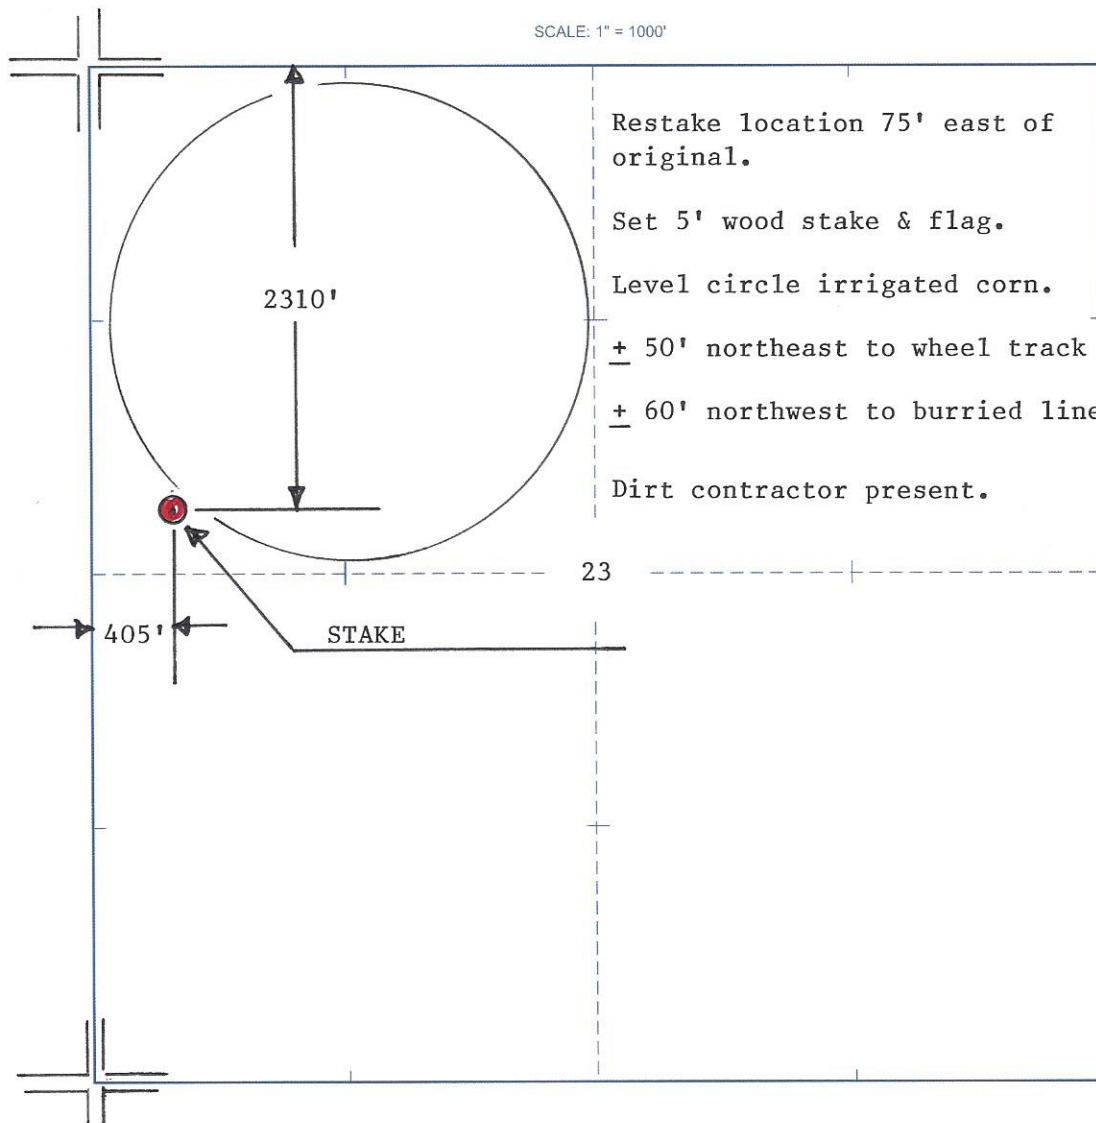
SCALE: 1" = 1000'

Restake location 75' east of original.

Set 5' wood stake & flag.

Level circle irrigated corn.

$\pm$ 50' northeast to wheel track

$\pm$ 60' northwest to burried line

Dirt contractor present.

2310'

23

405'

STAKE